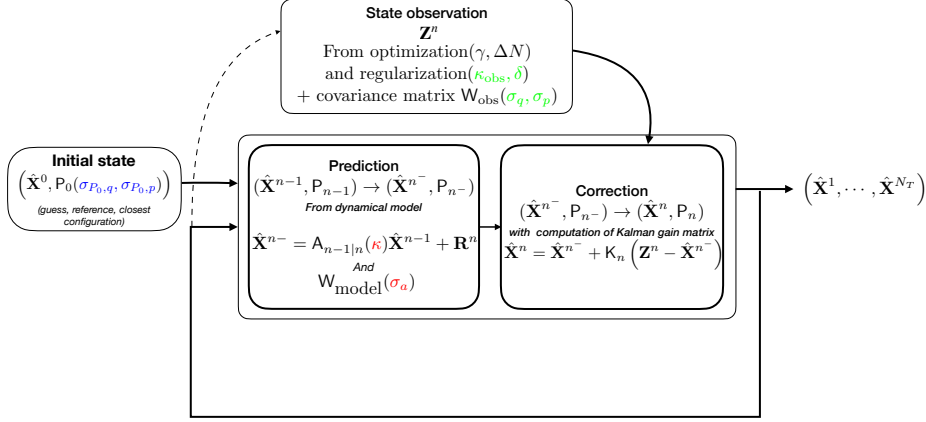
State observation
$\mathbf{Z}^n$
From optimization$(\gamma, \Delta N)$
and regularization$(\kappa_{\text{obs}}, \delta)$
+ covariance matrix $\mathsf{W}_{\text{obs}}(\sigma_q, \sigma_p)$

Initial state
$\left(\hat{\mathbf{X}}^0, \mathsf{P}_0(\sigma_{P_0,q}, \sigma_{P_0,p})\right)$
(guess, reference, closest configuration)

Prediction
$(\hat{\mathbf{X}}^{n-1}, \mathsf{P}_{n-1}) \rightarrow (\hat{\mathbf{X}}^{n^-}, \mathsf{P}_{n^-})$
From dynamical model
$\hat{\mathbf{X}}^{n-} = \mathsf{A}_{n-1|n}(\kappa)\hat{\mathbf{X}}^{n-1} + \mathbf{R}^n$
And
$\mathsf{W}_{\text{model}}(\sigma_a)$

Correction
$(\hat{\mathbf{X}}^{n^-}, \mathsf{P}_{n^-}) \rightarrow (\hat{\mathbf{X}}^n, \mathsf{P}_n)$
with computation of Kalman gain matrix
$\hat{\mathbf{X}}^n = \hat{\mathbf{X}}^{n^-} + \mathsf{K}_n\left(\mathbf{Z}^n - \hat{\mathbf{X}}^{n^-}\right)$

$\left(\hat{\mathbf{X}}^1, \cdots, \hat{\mathbf{X}}^{N_T}\right)$